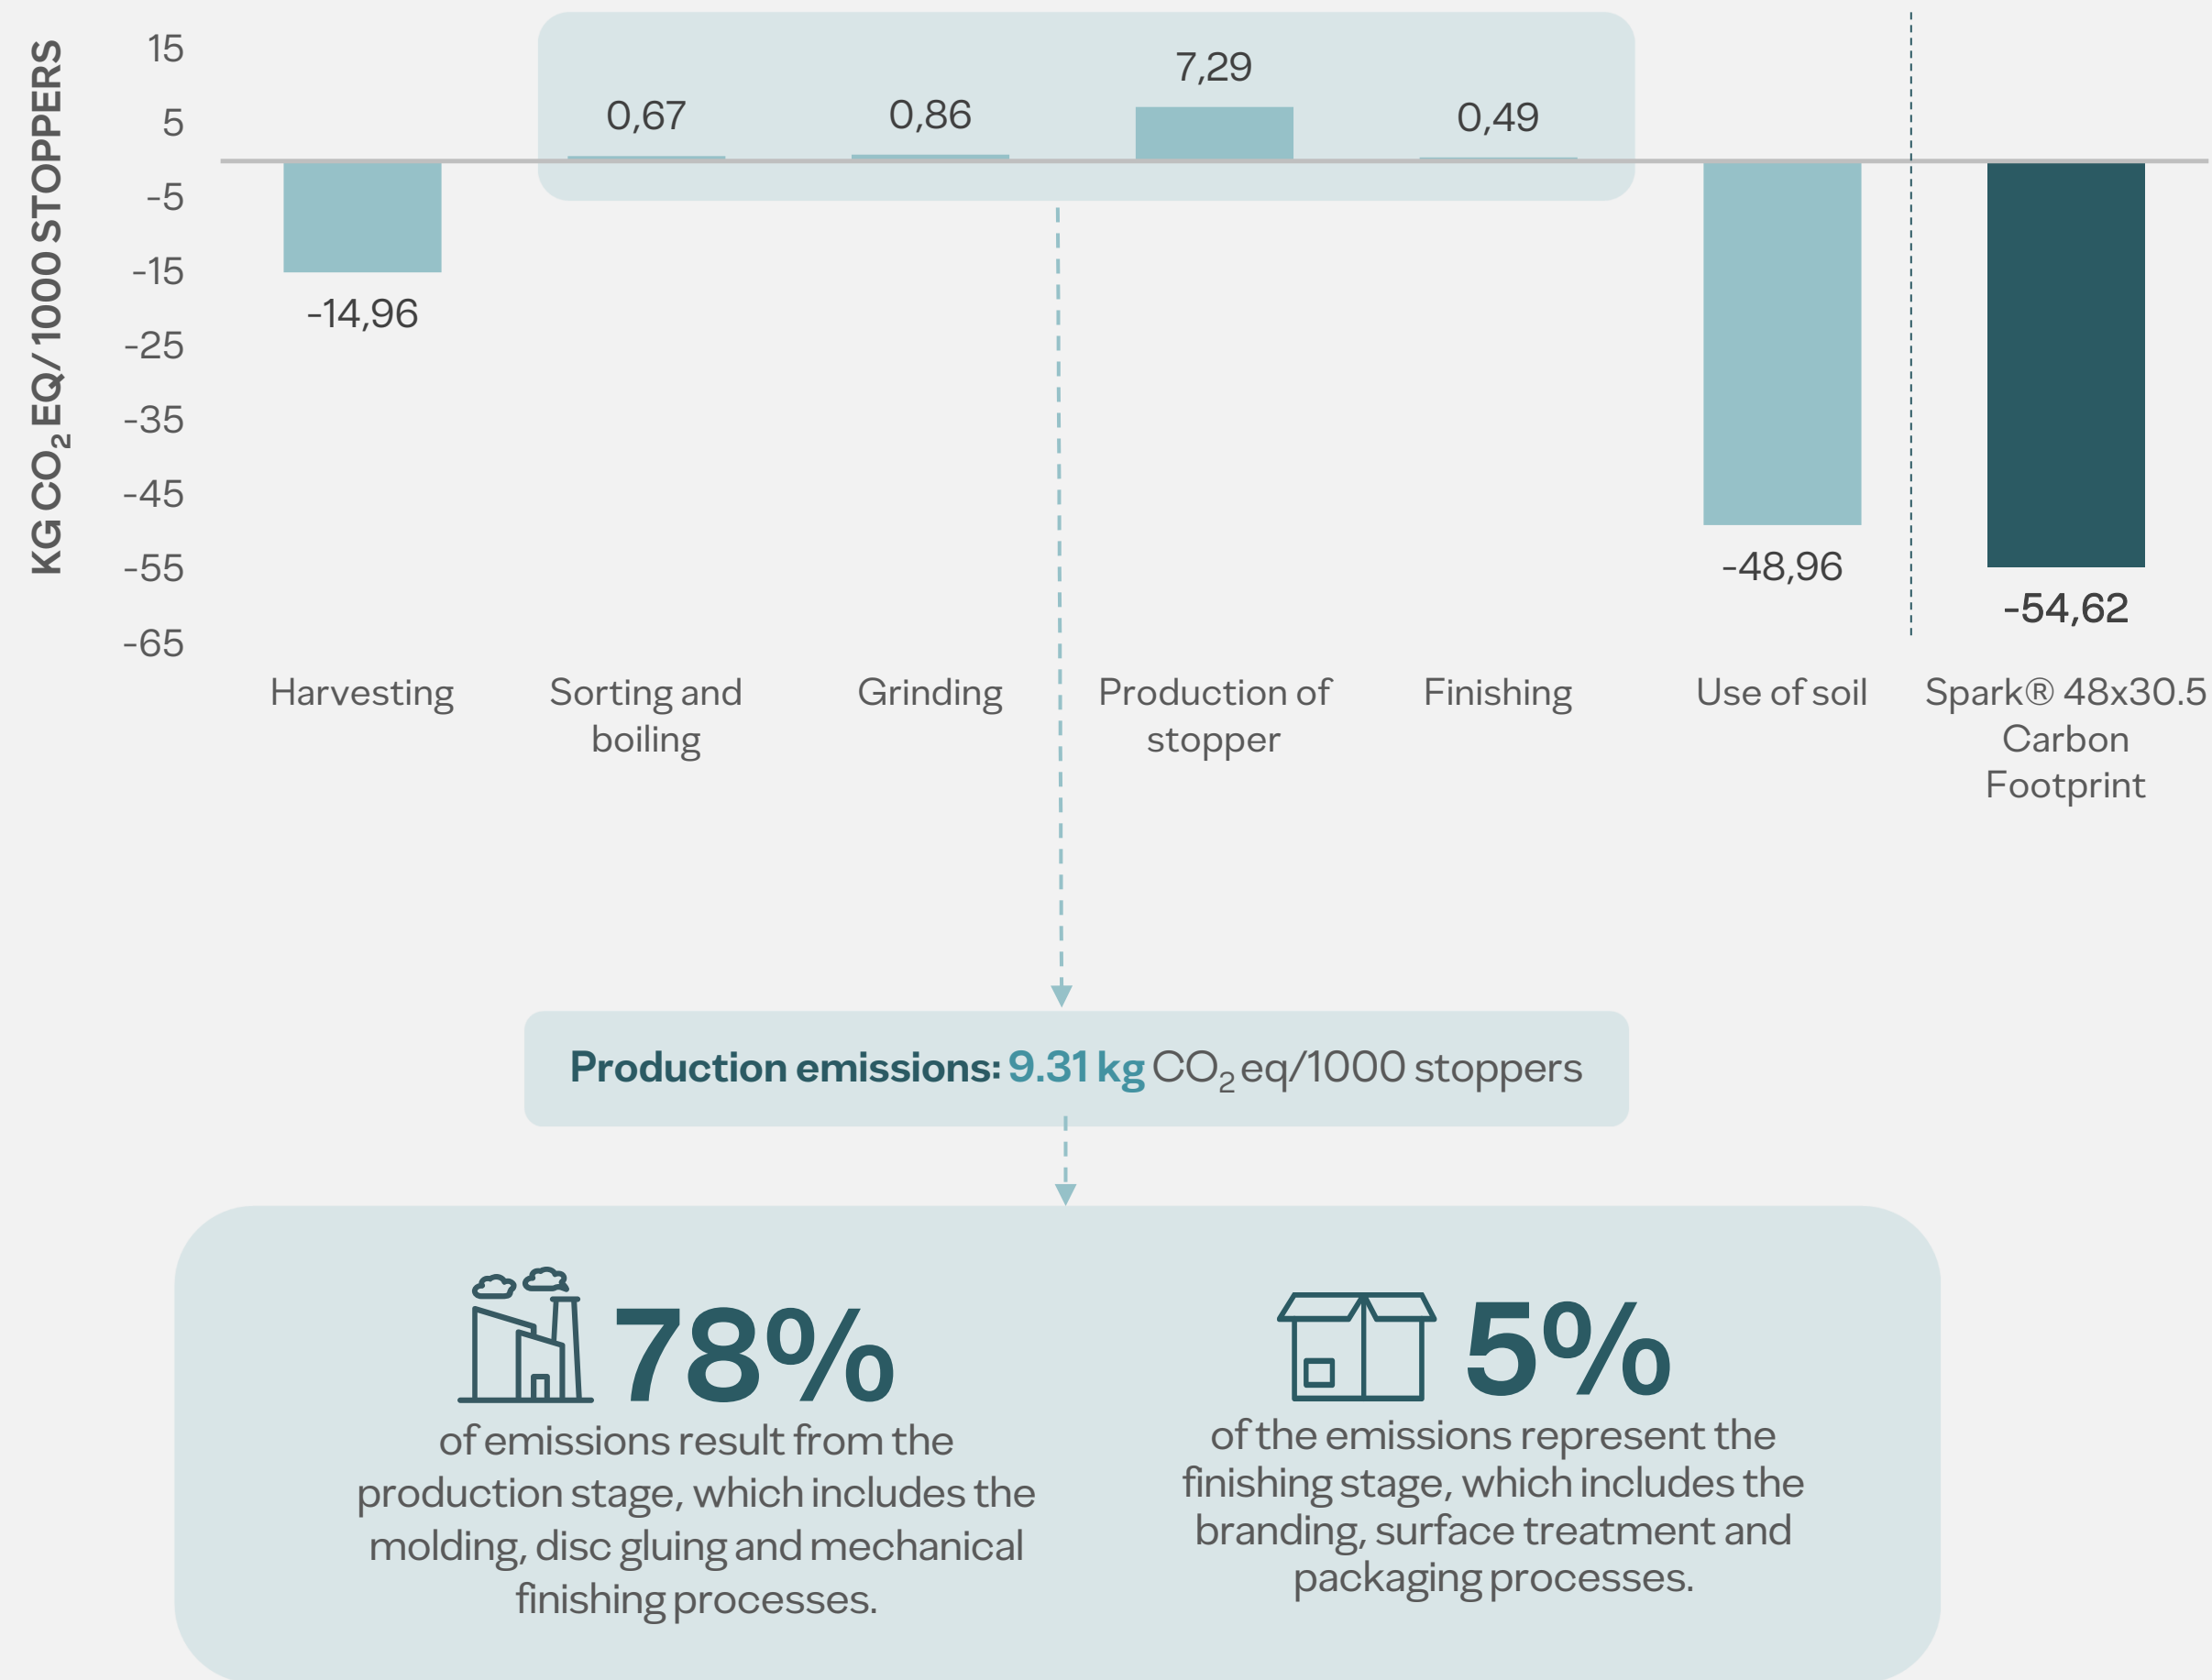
KG $CO_2$ EQ/ 1000 STOPPERS

15
5
-5
-15
-25
-35
-45
-55
-65

-14,96
0,67
0,86
7,29
0,49
-48,96
-54,62

Harvesting
Sorting and boiling
Grinding
Production of stopper
Finishing
Use of soil
Spark® 48x30.5 Carbon Footprint

Production emissions: 9.31 kg $CO_2$ eq/1000 stoppers

78%
of emissions result from the production stage, which includes the molding, disc gluing and mechanical finishing processes.

5%
of the emissions represent the finishing stage, which includes the branding, surface treatment and packaging processes.